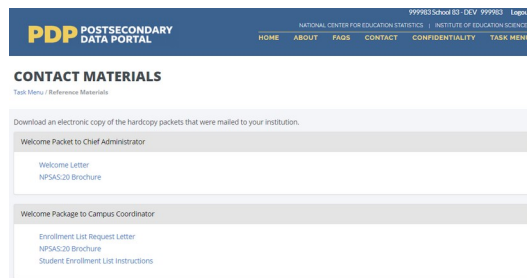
PDP POSTSECONDARY DATA PORTAL

999983 School 83 - DEV 999983 Logo

NATIONAL CENTER FOR EDUCATION STATISTICS | INSTITUTE OF EDUCATION SCIENCE

HOME ABOUT FAQS CONTACT CONFIDENTIALITY TASK MEN

CONTACT MATERIALS

Task Menu / Reference Materials

Download an electronic copy of the hardcopy packets that were mailed to your institution.

Welcome Packet to Chief Administrator

Welcome Letter
NPSAS:20 Brochure

Welcome Package to Campus Coordinator

Enrollment List Request Letter
NPSAS:20 Brochure
Student Enrollment List Instructions